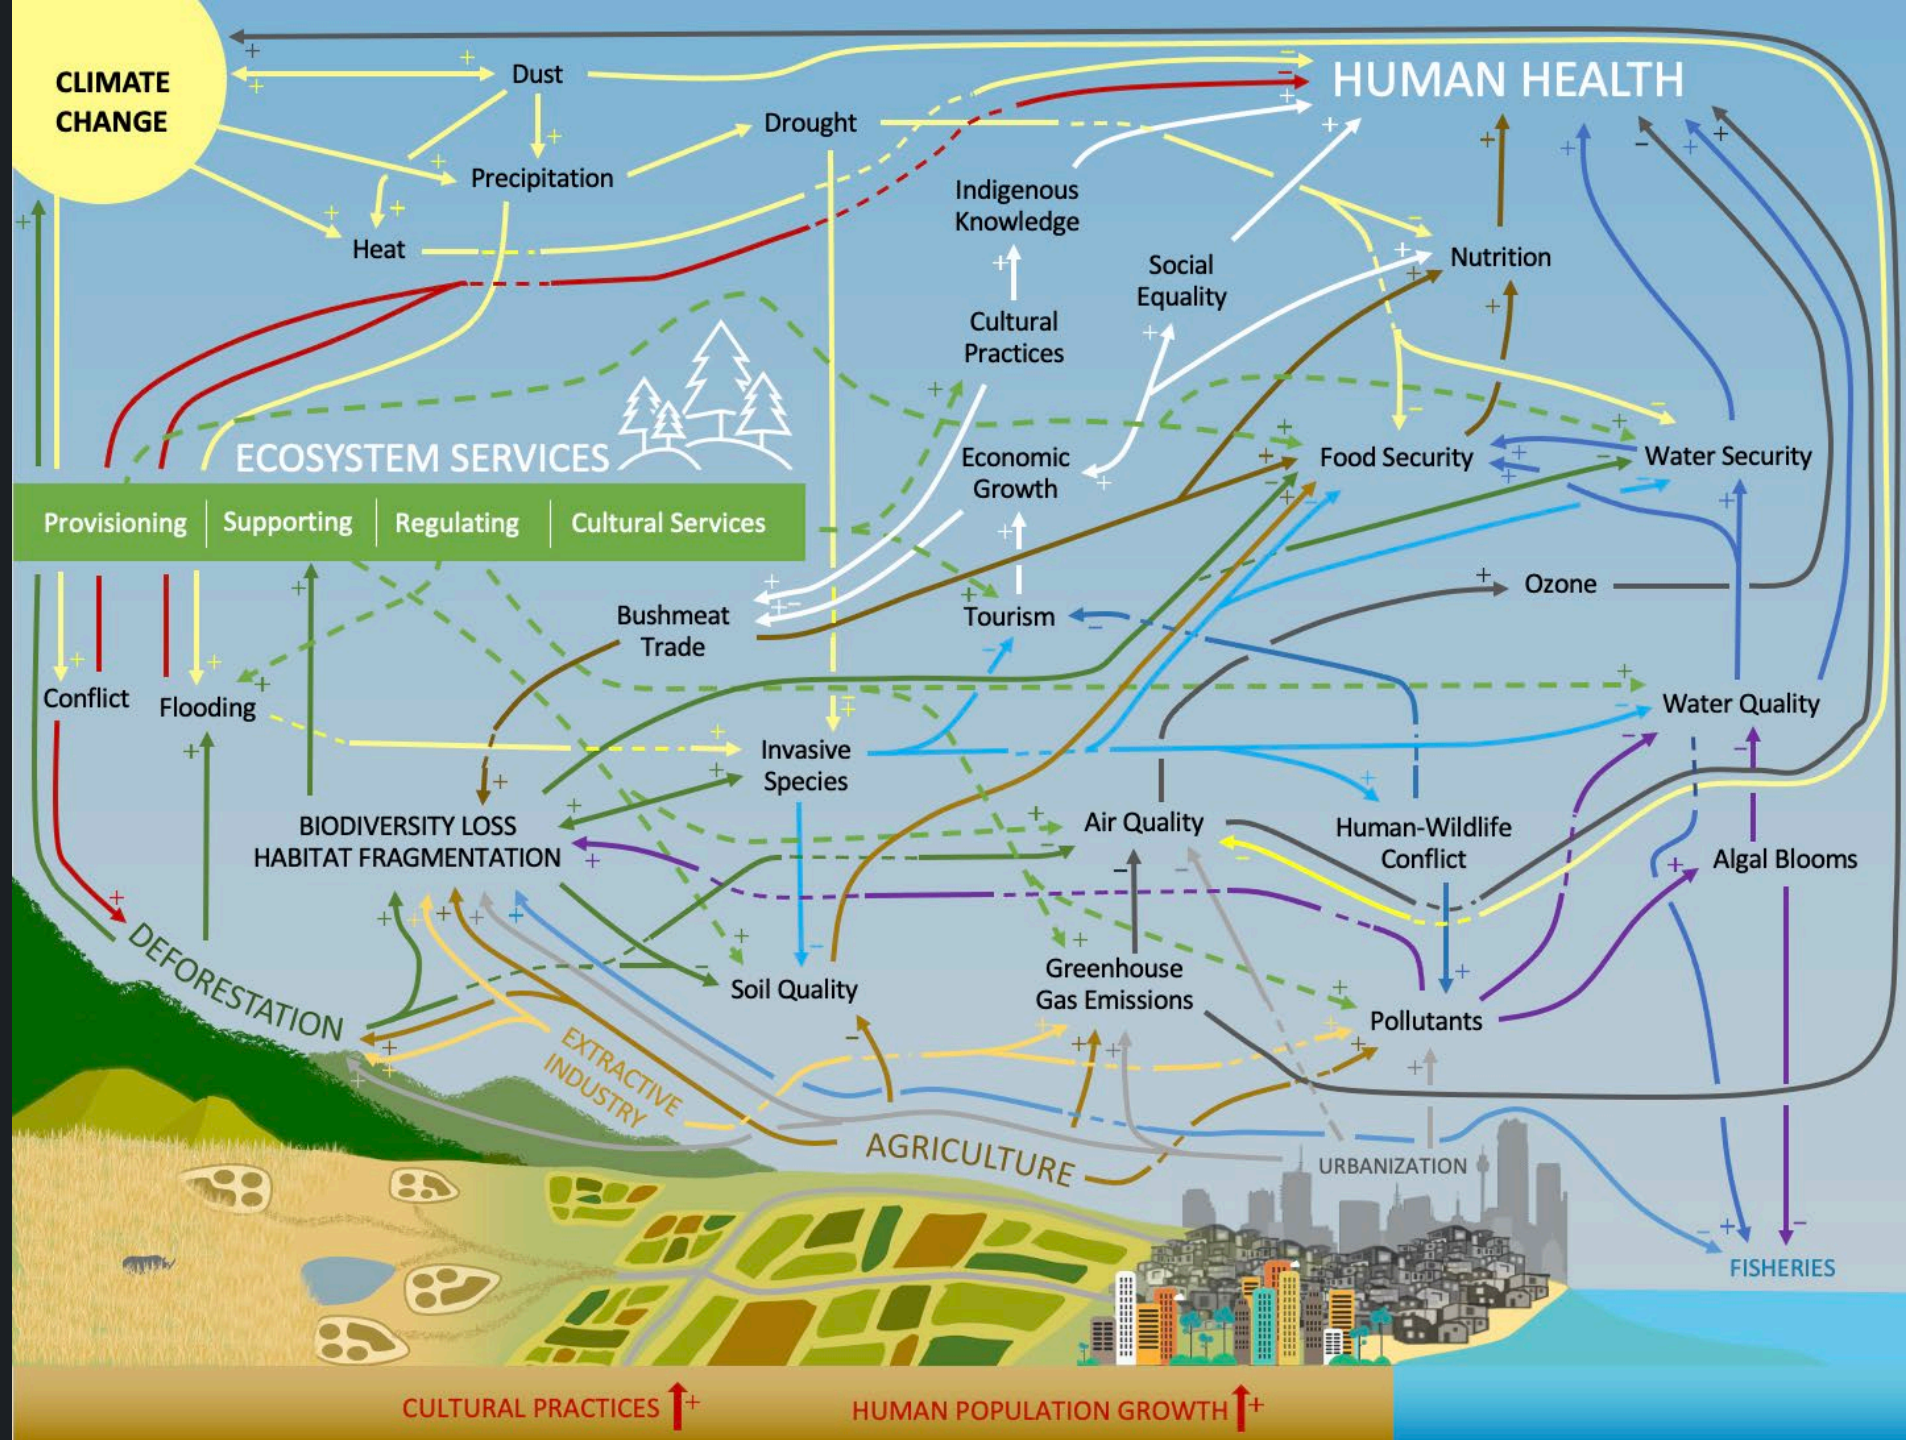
CLIMATE CHANGE

Dust

Precipitation

Heat

Drought

HUMAN HEALTH

Indigenous Knowledge

Social Equality

Cultural Practices

Nutrition

Economic Growth

Food Security

Water Security

ECOSYSTEM SERVICES

Provisioning | Supporting | Regulating | Cultural Services

Bushmeat Trade

Tourism

Ozone

Conflict

Flooding

Invasive Species

Water Quality

BIODIVERSITY LOSS HABITAT FRAGMENTATION

Air Quality

Human-Wildlife Conflict

Algal Blooms

Soil Quality

Greenhouse Gas Emissions

Pollutants

DEFORESTATION

EXTRACTIVE INDUSTRY

AGRICULTURE

URBANIZATION

FISHERIES

CULTURAL PRACTICES +

HUMAN POPULATION GROWTH +